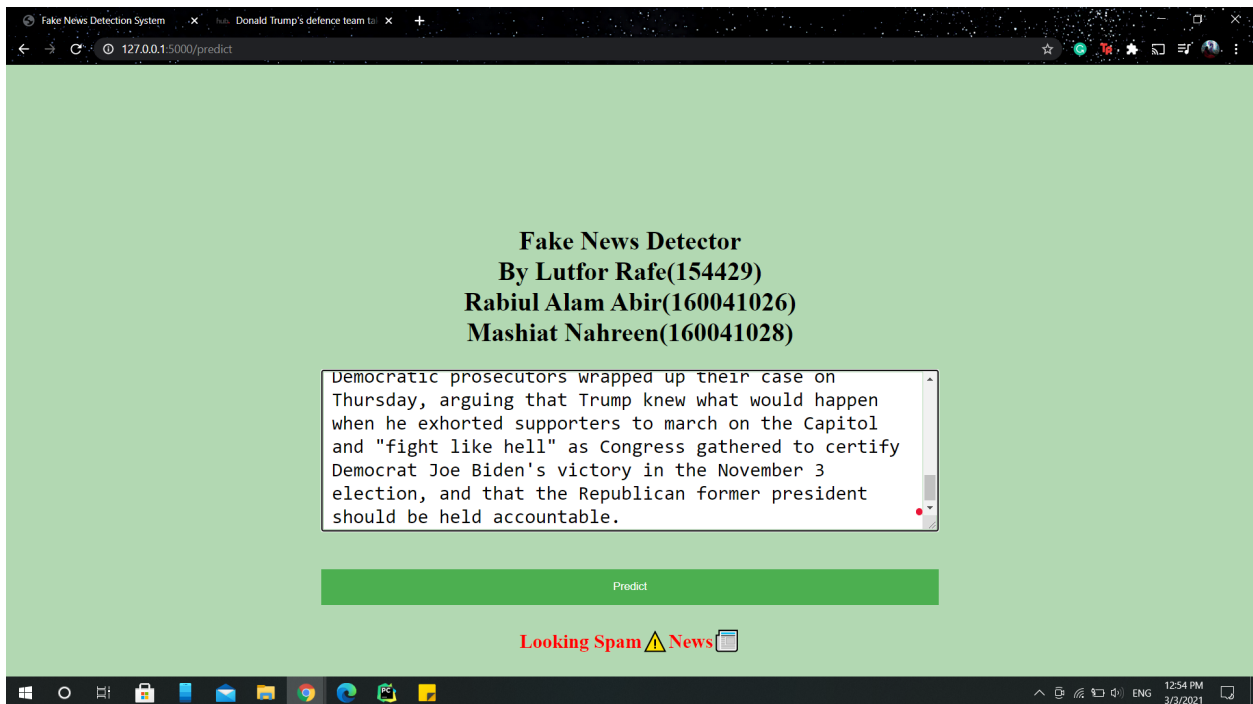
Fake News Detection System ×
Donald Trump's defence team ta ×
+
127.0.0.1:5000/predict

Fake News Detector
By Lutfor Rafe(154429)
Rabiul Alam Abir(160041026)
Mashiat Nahreen(160041028)

Democratic prosecutors wrapped up their case on Thursday, arguing that Trump knew what would happen when he exhorted supporters to march on the Capitol and "fight like hell" as Congress gathered to certify Democrat Joe Biden's victory in the November 3 election, and that the Republican former president should be held accountable.

Predict

Looking Spam ⚠ News

ENG 12:54 PM 3/3/2021